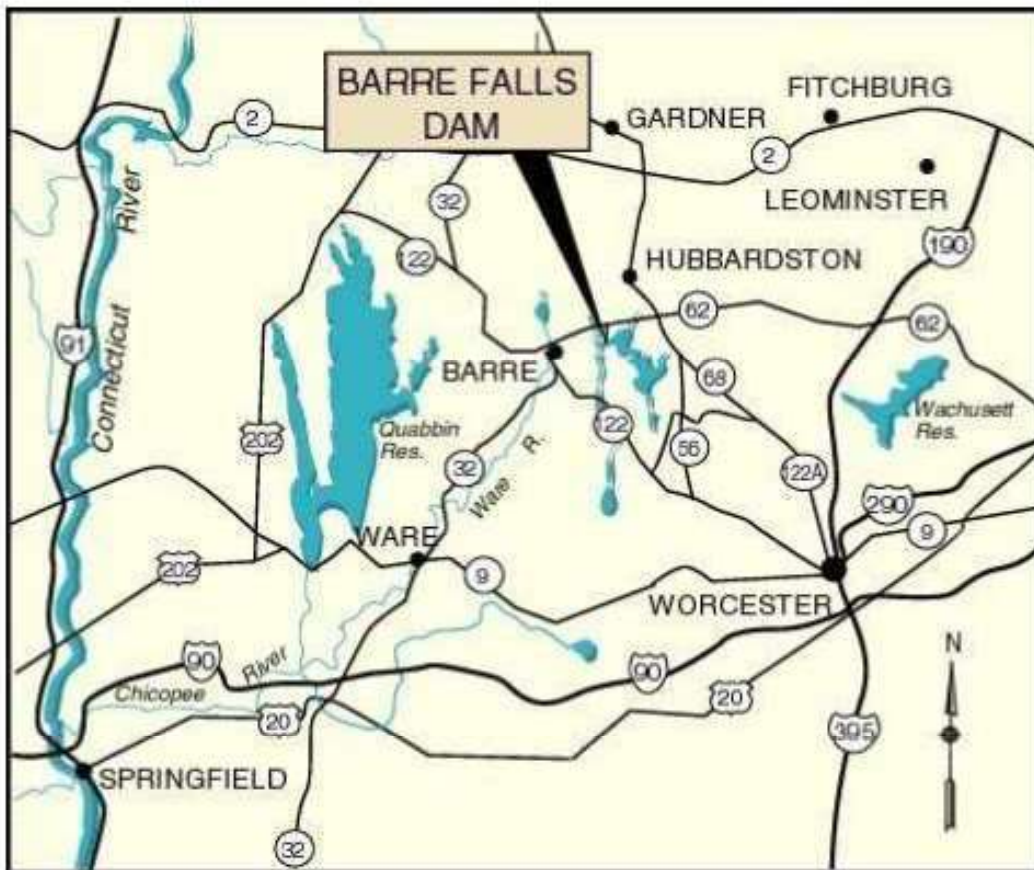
BARRE FALLS DAM

FITCHBURG
GARDNER
2
2
LEOMINSTER
32
122
HUBBARDSTON
190
River
Connecticut
91
62
62
BARRE
68
Quabbin Res.
202
122
56
Wachusett Res.
32
Ware R.
122A
290
WARE
9
202
9
WORCESTER
N
90
River
90
Chicopee
20
20
395
SPRINGFIELD
32